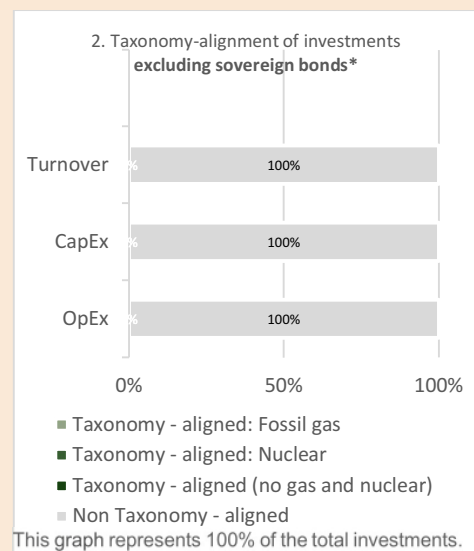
2. Taxonomy-alignment of investments
**excluding sovereign bonds***

| | |
|---|---|
| Turnover | 100% |
| CapEx | 100% |
| OpEx | 100% |

0% 50% 100%

Taxonomy - aligned: Fossil gas
Taxonomy - aligned: Nuclear
Taxonomy - aligned (no gas and nuclear)
Non Taxonomy - aligned

This graph represents 100% of the total investments.